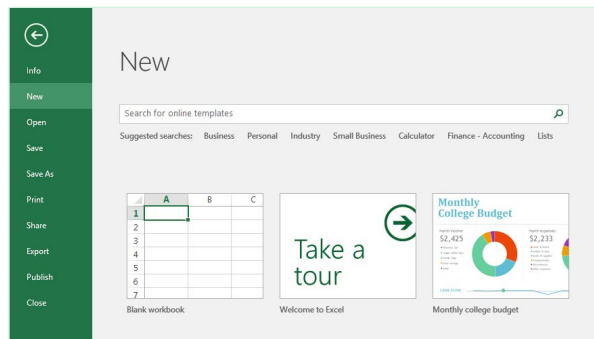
Info
New
Open
Save
Save As
Print
Share
Export
Publish
Close

New

Search for online templates

Suggested searches: Business Personal Industry Small Business Calculator Finance - Accounting Lists

| | A | B | C |
|---|---|---|---|
| 1 | | | |
| 2 | | | |
| 3 | | | |
| 4 | | | |
| 5 | | | |
| 6 | | | |
| 7 | | | |

Blank workbook

Take a tour

Welcome to Excel

Monthly College Budget

$2,425

$2,233

Monthly college budget